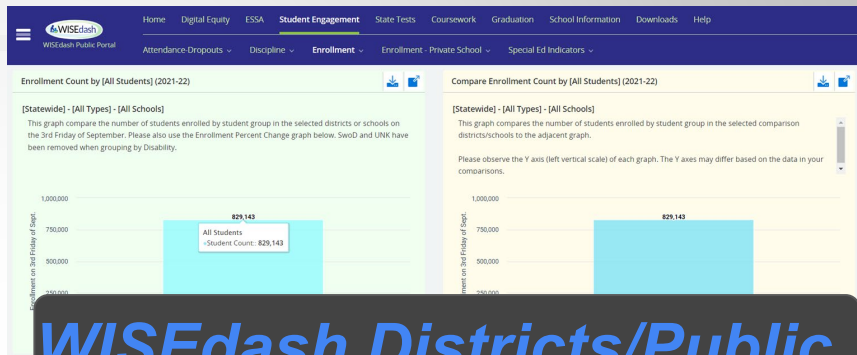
WISEdash
WISEdash Public Portal

Home Digital Equity ESSA Student Engagement State Tests Coursework Graduation School Information Downloads Help

Attendance-Dropouts Discipline Enrollment Enrollment - Private School Special Ed Indicators

Enrollment Count by [All Students] (2021-22)

[Statewide] - [All Types] - [All Schools]

This graph compare the number of students enrolled by student group in the selected districts or schools on the 3rd Friday of September. Please also use the Enrollment Percent Change graph below. SwoD and UNK have been removed when grouping by Disability.

1,000,000
750,000
500,000
250,000

Enrollment on 3rd Friday of Sept.

829,143

All Students
-Student Count: 829,143

Compare Enrollment Count by [All Students] (2021-22)

[Statewide] - [All Types] - [All Schools]

This graph compares the number of students enrolled by student group in the selected comparison districts/schools to the adjacent graph.

Please observe the Y axis (left vertical scale) of each graph. The Y axes may differ based on the data in your comparisons.

1,000,000
750,000
500,000
250,000

ment on 3rd Friday of Sept.

829,143

WISEdash Districts/Public